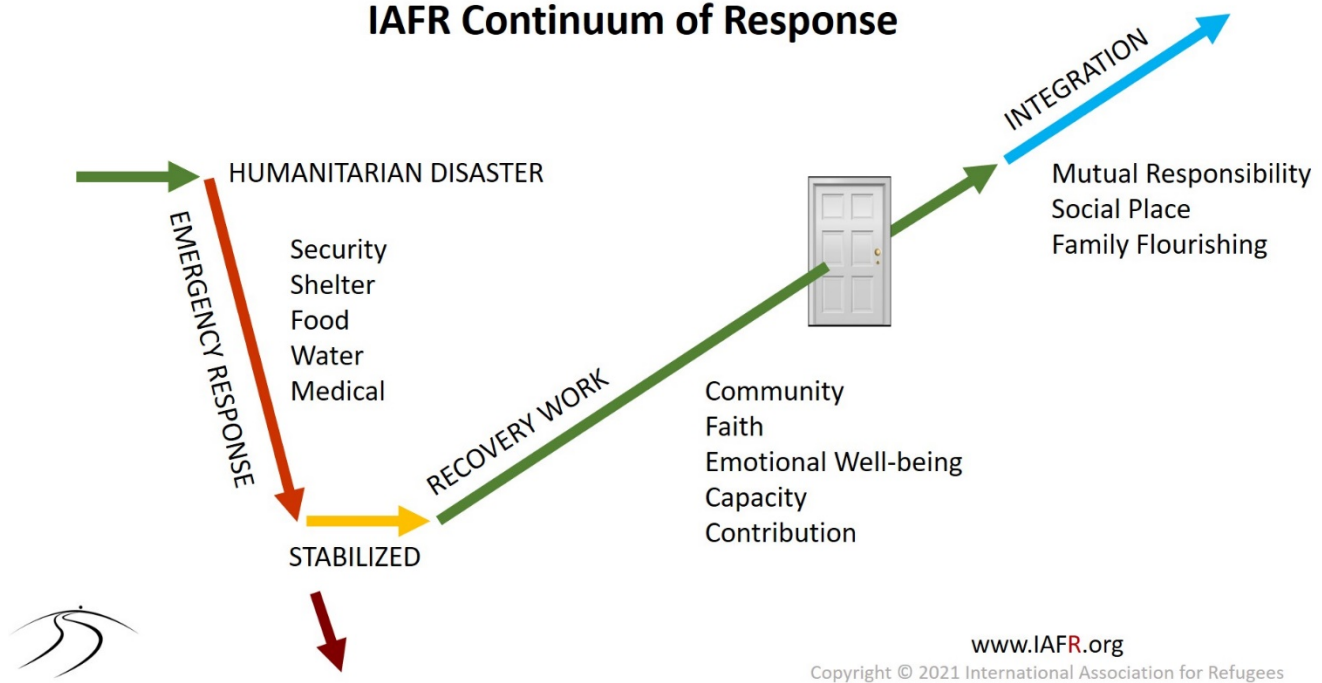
IAFR Continuum of Response

HUMANITARIAN DISASTER

EMERGENCY RESPONSE

Security
Shelter
Food
Water
Medical

STABILIZED

RECOVERY WORK

Community
Faith
Emotional Well-being
Capacity
Contribution

INTEGRATION

Mutual Responsibility
Social Place
Family Flourishing

www.IAFR.org
Copyright © 2021 International Association for Refugees